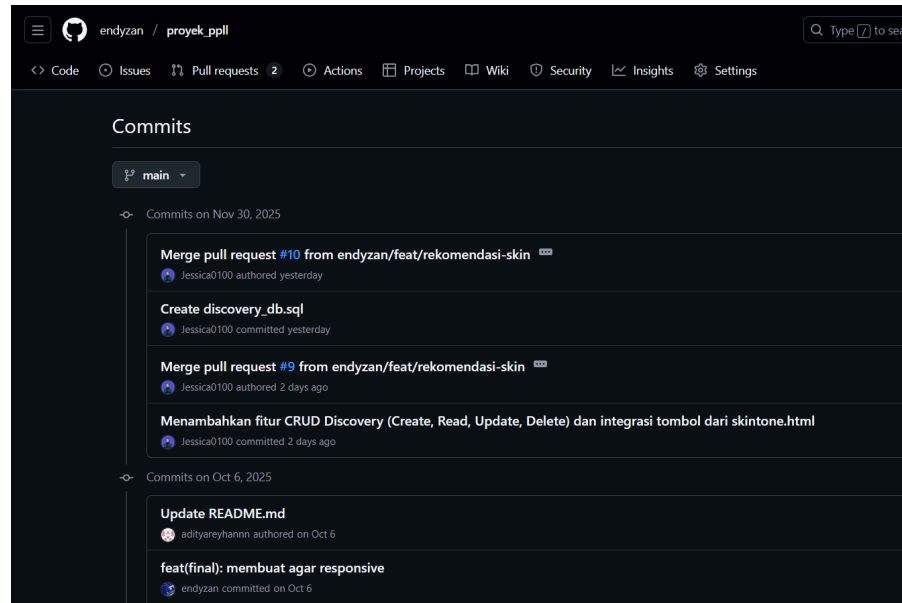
endyzan / proyek_ppll

Type [/] to sea

<> Code  Issues  Pull requests 2  Actions  Projects  Wiki  Security  Insights  Settings

Commits

main

Commits on Nov 30, 2025

Merge pull request #10 from endyzan/feat/rekomendasi-skin
Jessica0100 authored yesterday

Create discovery_db.sql
Jessica0100 committed yesterday

Merge pull request #9 from endyzan/feat/rekomendasi-skin
Jessica0100 authored 2 days ago

Menambahkan fitur CRUD Discovery (Create, Read, Update, Delete) dan integrasi tombol dari skintone.html
Jessica0100 committed 2 days ago

Commits on Oct 6, 2025

Update README.md
adityareyhannn authored on Oct 6

feat(final): membuat agar responsive
endyzan committed on Oct 6